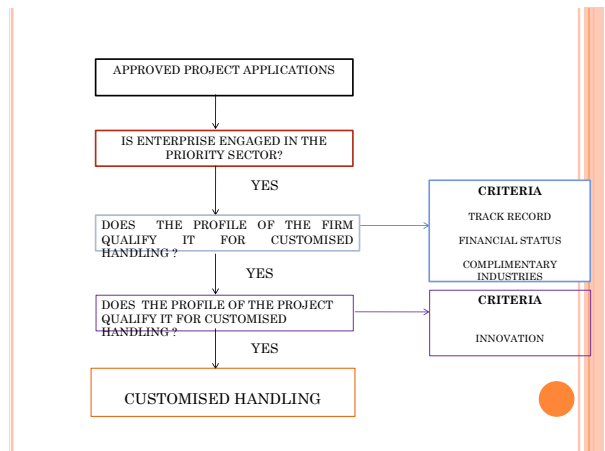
APPROVED PROJECT APPLICATIONS

IS ENTERPRISE ENGAGED IN THE PRIORITY SECTOR?

YES

DOES THE PROFILE OF THE FIRM QUALIFY IT FOR CUSTOMISED HANDLING ?

CRITERIA

TRACK RECORD

FINANCIAL STATUS

COMPLIMENTARY INDUSTRIES

YES

DOES THE PROFILE OF THE PROJECT QUALIFY IT FOR CUSTOMISED HANDLING ?

CRITERIA

INNOVATION

YES

CUSTOMISED HANDLING